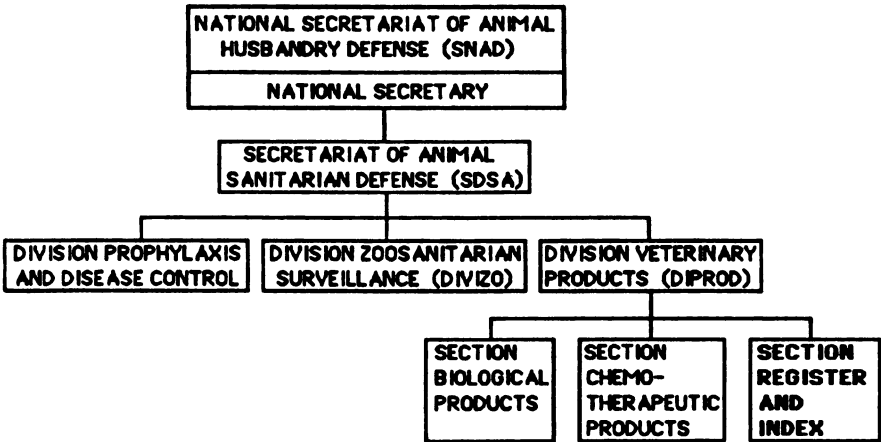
NATIONAL SECRETARIAT OF ANIMAL HUSBANDRY DEFENSE (SNAD)

NATIONAL SECRETARY

SECRETARIAT OF ANIMAL SANITARIAN DEFENSE (SDSA)

DIVISION PROPHYLAXIS AND DISEASE CONTROL

DIVISION ZOOSANITARIAN SURVEILLANCE (DIVIZO)

DIVISION VETERINARY PRODUCTS (DIPROD)

SECTION BIOLOGICAL PRODUCTS

SECTION CHEMOTHERAPEUTIC PRODUCTS

SECTION REGISTER AND INDEX